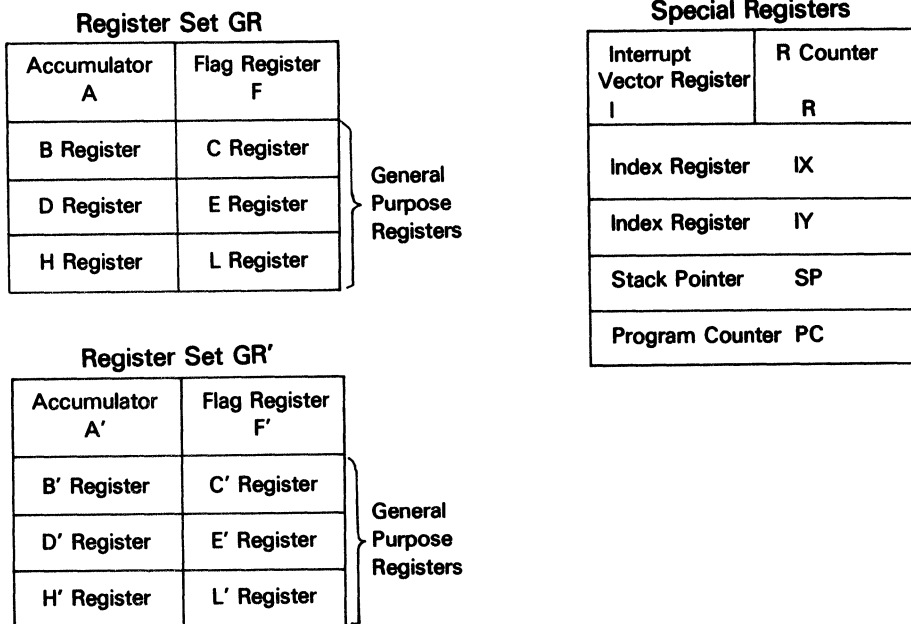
Register Set GR

| Accumulator A | Flag Register F |
|---|---|
| B Register | C Register |
| D Register | E Register |
| H Register | L Register |

General Purpose Registers

Special Registers

| Interrupt Vector Register I | R Counter R |
|---|---|
| Index Register IX | |
| Index Register IY | |
| Stack Pointer SP | |
| Program Counter PC | |

Register Set GR'

| Accumulator A' | Flag Register F' |
|---|---|
| B' Register | C' Register |
| D' Register | E' Register |
| H' Register | L' Register |

General Purpose Registers